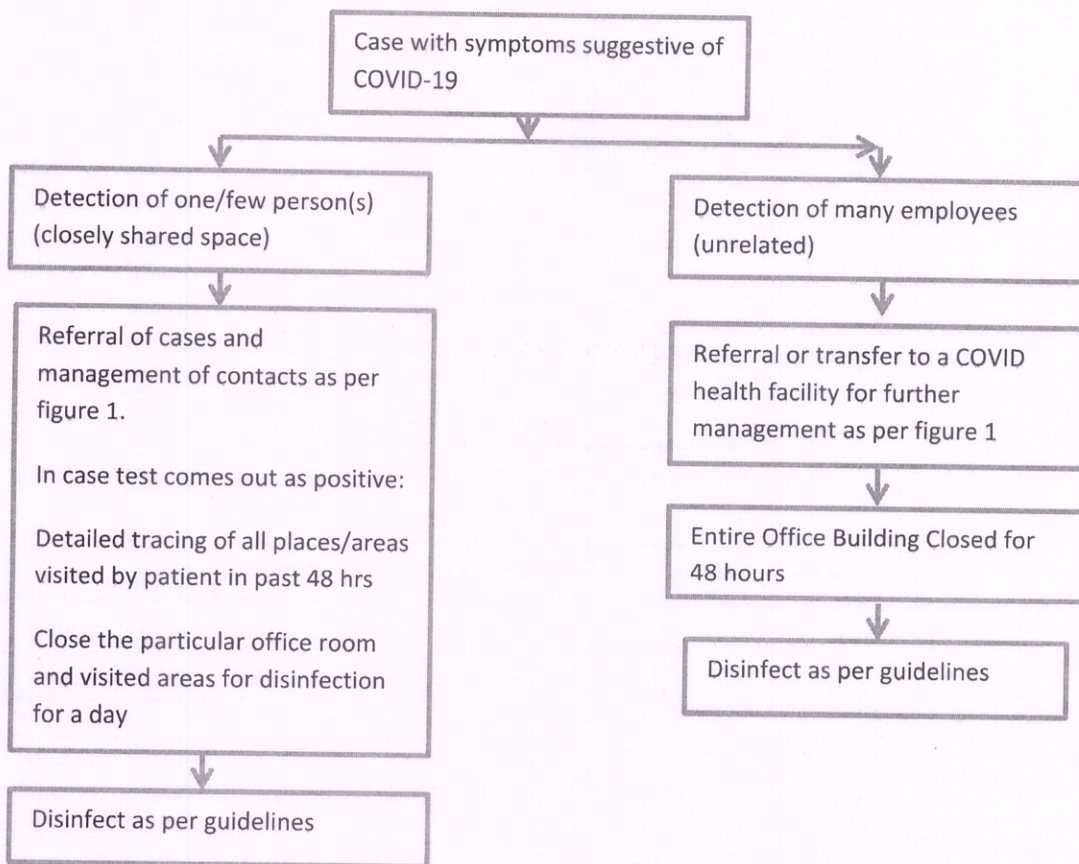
Case with symptoms suggestive of COVID-19

Detection of one/few person(s) (closely shared space)

Referral of cases and management of contacts as per figure 1.

In case test comes out as positive:

Detailed tracing of all places/areas visited by patient in past 48 hrs

Close the particular office room and visited areas for disinfection for a day

Disinfect as per guidelines

Detection of many employees (unrelated)

Referral or transfer to a COVID health facility for further management as per figure 1

Entire Office Building Closed for 48 hours

Disinfect as per guidelines